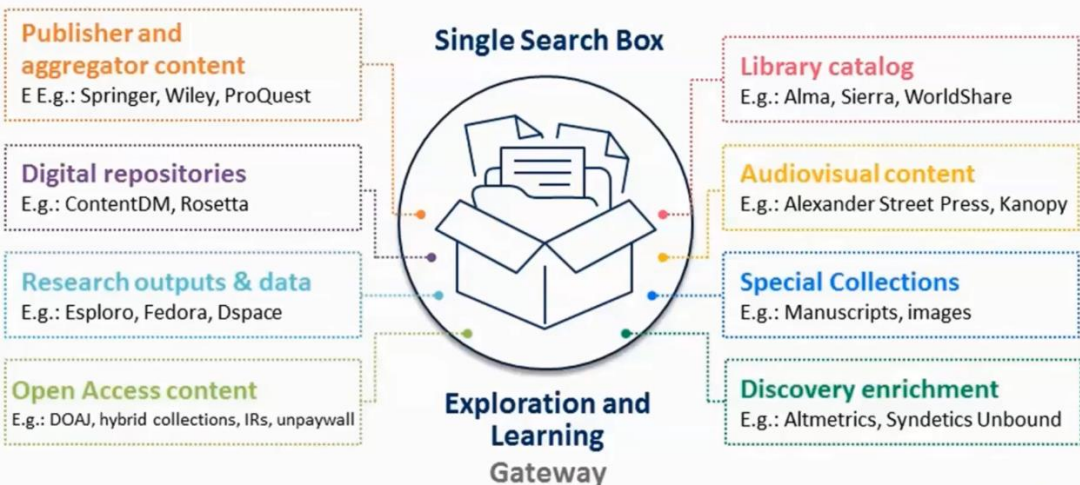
Single Search Box

Publisher and aggregator content
E E.g.: Springer, Wiley, ProQuest

Digital repositories
E.g.: ContentDM, Rosetta

Research outputs & data
E.g.: Esploro, Fedora, Dspace

Open Access content
E.g.: DOAJ, hybrid collections, IRs, unpaywall

Library catalog
E.g.: Alma, Sierra, WorldShare

Audiovisual content
E.g.: Alexander Street Press, Kanopy

Special Collections
E.g.: Manuscripts, images

Discovery enrichment
E.g.: Altmetrics, Syndetics Unbound

Exploration and Learning
Gateway